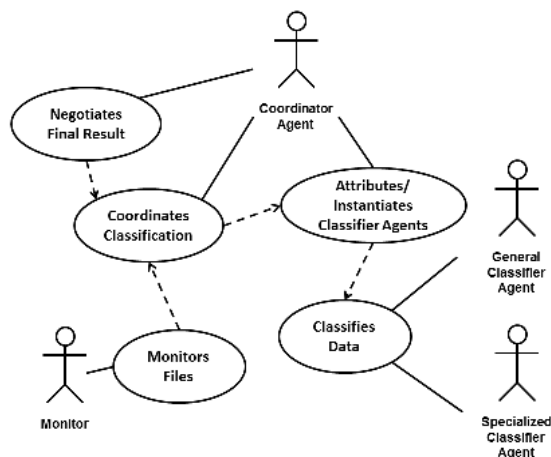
Coordinator Agent

Negotiates Final Result

Coordinates Classification

Attributes/ Instantiates Classifier Agents

General Classifier Agent

Classifies Data

Monitors Files

Monitor

Specialized Classifier Agent